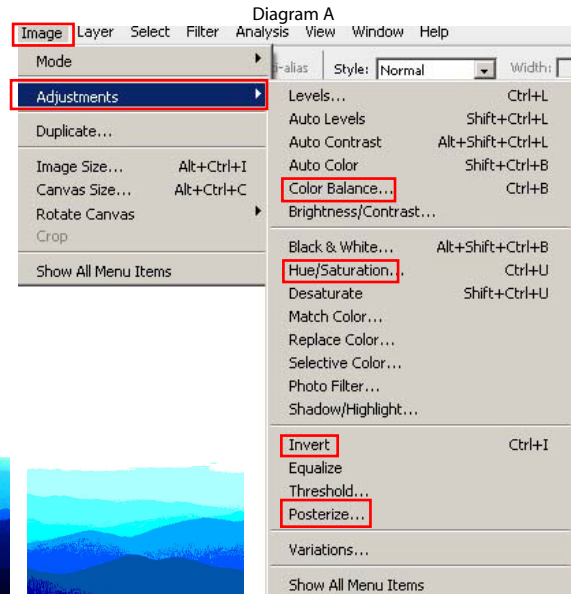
Diagram A

Image Layer Select Filter Analysis View Window Help

i-alias Style: Normal Width:

Mode
Adjustments
Duplicate...
Image Size... Alt+Ctrl+I
Canvas Size... Alt+Ctrl+C
Rotate Canvas
Crop
Show All Menu Items

Levels... Ctrl+L
Auto Levels Shift+Ctrl+L
Auto Contrast Alt+Shift+Ctrl+L
Auto Color Shift+Ctrl+B
Color Balance... Ctrl+B
Brightness/Contrast...
Black & White... Alt+Shift+Ctrl+B
Hue/Saturation... Ctrl+U
Desaturate Shift+Ctrl+U
Match Color...
Replace Color...
Selective Color...
Photo Filter...
Shadow/Highlight...
Invert Ctrl+I
Equalize
Threshold...
Posterize...
Variations...
Show All Menu Items